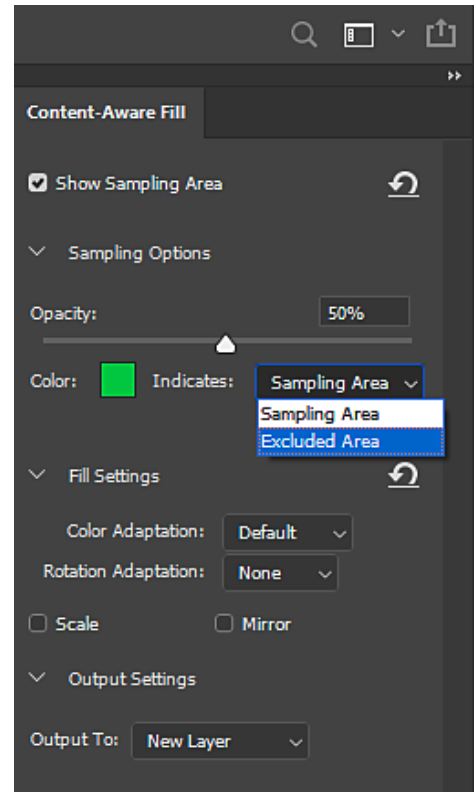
Content-Aware Fill

Show Sampling Area

Sampling Options

Opacity: 50%

Color: Indicates: Sampling Area

Sampling Area
Excluded Area

Fill Settings

Color Adaptation: Default

Rotation Adaptation: None

Scale Mirror

Output Settings

Output To: New Layer